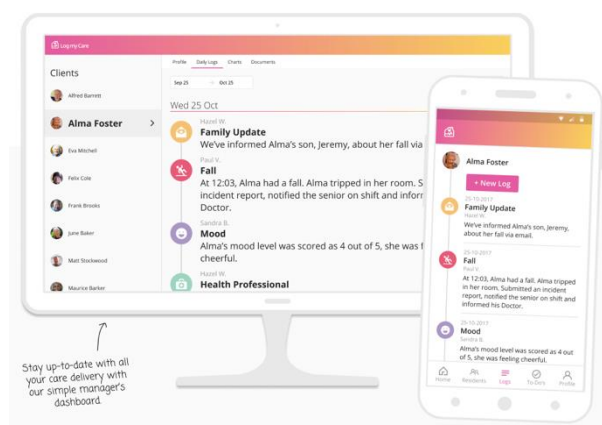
Log my Care

Clients

Alfred Barrett

Alma Foster

Eva Mitchell

Felix Cole

Frank Brooks

June Baker

Matt Stockwood

Maurice Barker

Profile Daily Logs Charts Documents

Sep 25 — Oct 25

Wed 25 Oct

Hazel W.
Family Update
We've informed Alma's son, Jeremy, about her fall via

Paul V.
Fall
At 12:03, Alma had a fall. Alma tripped in her room. S incident report, notified the senior on shift and infor Doctor.

Sandra B.
Mood
Alma's mood level was scored as 4 out of 5, she was f cheerful.

Hazel W.
Health Professional

Alma Foster

+ New Log

25-10-2017
Family Update
Hazel W.
We've informed Alma's son, Jeremy, about her fall via email.

25-10-2017
Fall
Paul V.
At 12:03, Alma had a fall. Alma tripped in her room. Submitted an incident report, notified the senior on shift and informed his Doctor.

25-10-2017
Mood
Sandra B.
Alma's mood level was scored as 4 out of 5, she was feeling cheerful.

Home Residents Logs To-Do's Profile

Stay up-to-date with all your care delivery with our simple manager's dashboard